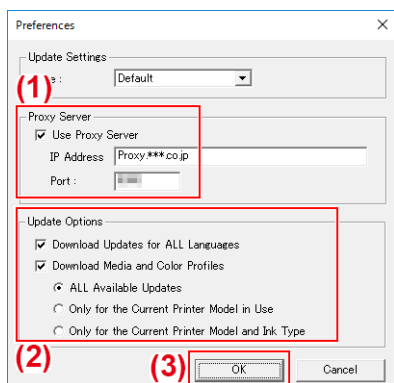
Preferences

Update Settings

(1)

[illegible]e : Default

Proxy Server

Use Proxy Server

IP Address Proxy.***.co.jp

Port : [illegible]

Update Options

Download Updates for ALL Languages

Download Media and Color Profiles

ALL Available Updates

Only for the Current Printer Model in Use

Only for the Current Printer Model and Ink Type

(2)

(3) OK

Cancel